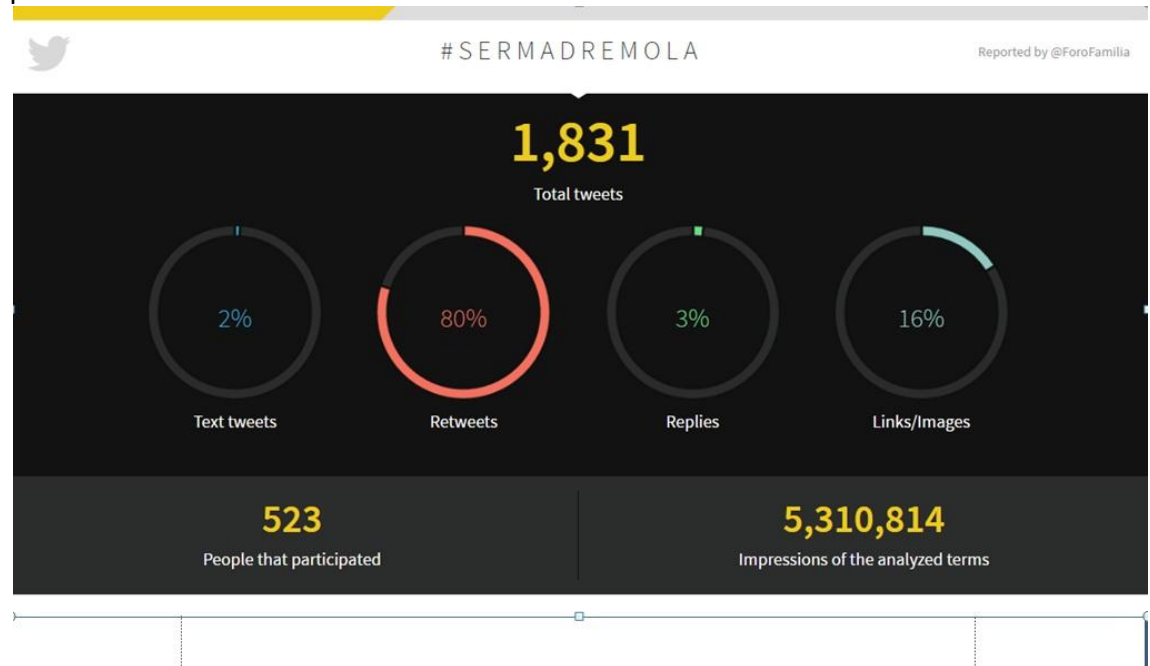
#SERMADREMOLA

Reported by @ForoFamilia

1,831

Total tweets

2%

Text tweets

80%

Retweets

3%

Replies

16%

Links/Images

523

People that participated

5,310,814

Impressions of the analyzed terms